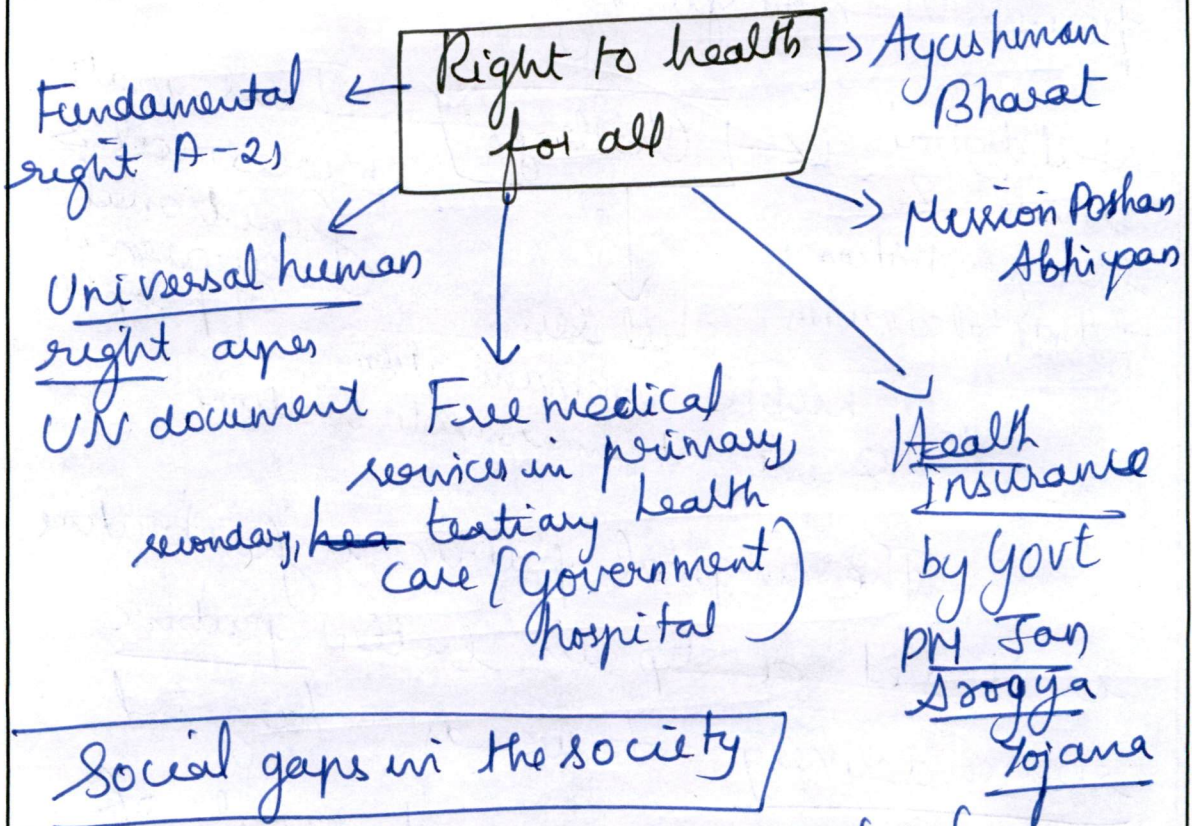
Right to health for all

Fundamental right A-21

Ayushman Bharat

Mission Poshan Abhiyaan

Universal human right as per UN document

Free medical services in primary, secondary, tertiary health care (Government hospital)

Health Insurance by Govt
PM Jan Arogya Yojana

Social gaps in the society